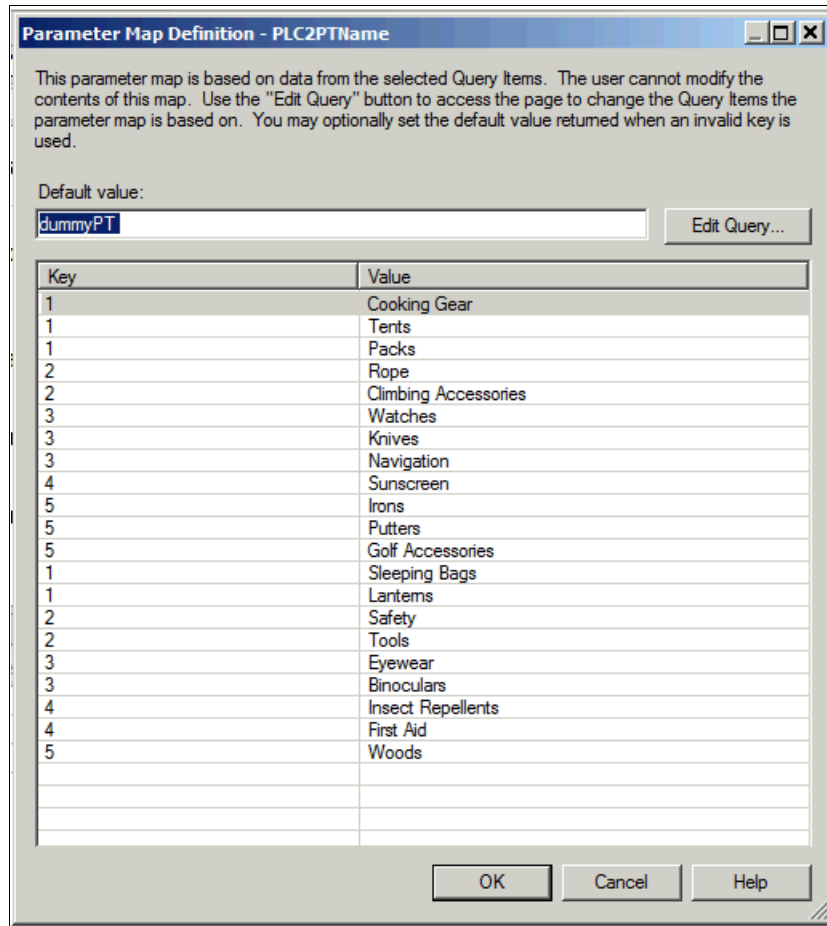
Parameter Map Definition - PLC2PTName

This parameter map is based on data from the selected Query Items. The user cannot modify the contents of this map. Use the "Edit Query" button to access the page to change the Query Items the parameter map is based on. You may optionally set the default value returned when an invalid key is used.

Default value:

dummyPT

Edit Query...

| Key | Value |
|---|---|
| 1 | Cooking Gear |
| 1 | Tents |
| 1 | Packs |
| 2 | Rope |
| 2 | Climbing Accessories |
| 3 | Watches |
| 3 | Knives |
| 3 | Navigation |
| 4 | Sunscreen |
| 5 | Irons |
| 5 | Putters |
| 5 | Golf Accessories |
| 1 | Sleeping Bags |
| 1 | Lanterns |
| 2 | Safety |
| 2 | Tools |
| 3 | Eyewear |
| 3 | Binoculars |
| 4 | Insect Repellents |
| 4 | First Aid |
| 5 | Woods |

OK Cancel Help